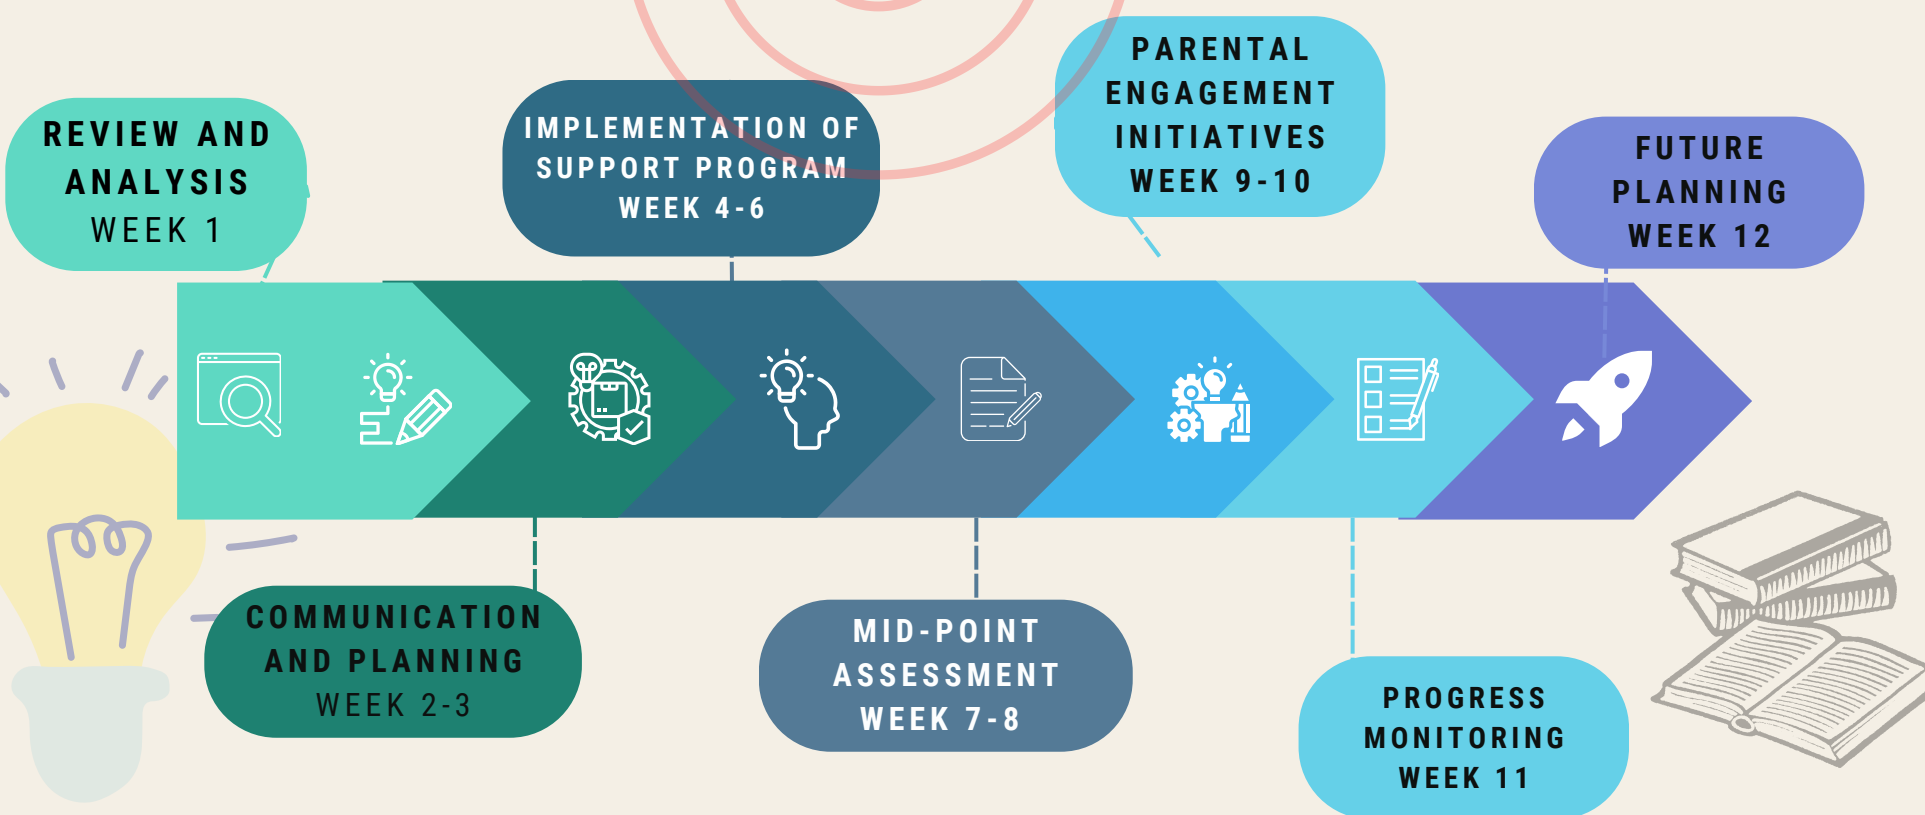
REVIEW AND ANALYSIS
WEEK 1

IMPLEMENTATION OF SUPPORT PROGRAM
WEEK 4-6

PARENTAL ENGAGEMENT INITIATIVES
WEEK 9-10

FUTURE PLANNING
WEEK 12

COMMUNICATION AND PLANNING
WEEK 2-3

MID-POINT ASSESSMENT
WEEK 7-8

PROGRESS MONITORING
WEEK 11